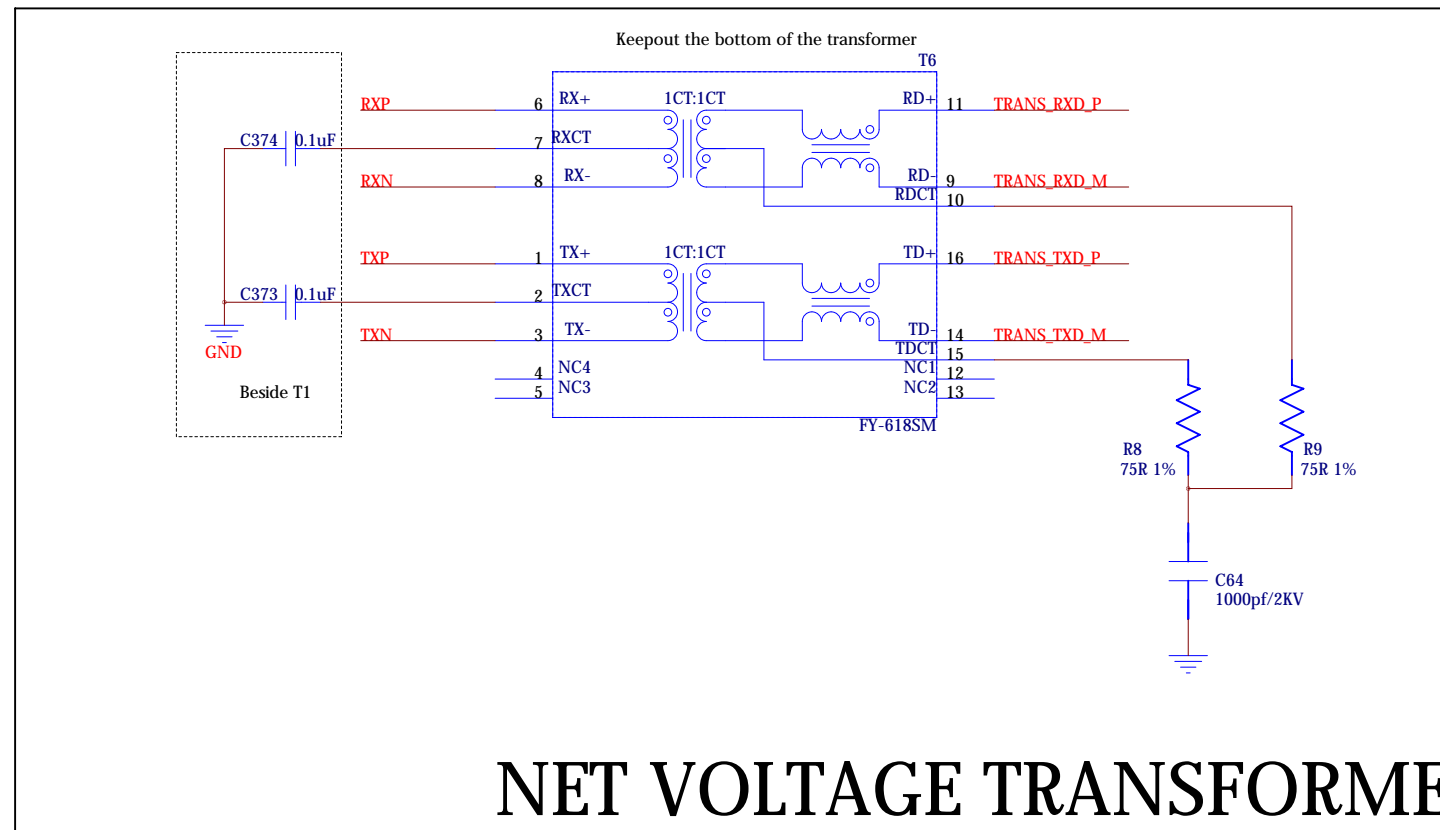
Keepout the bottom of the transformer

T6

C374 0.1uF

C373 0.1uF

GND

Beside T1

RXP 6 RX+
7 RXCT
RXN 8 RX-
TXP 1 TX+
2 TXCT
TXN 3 TX-
4 NC4
5 NC3

1CT:1CT
1CT:1CT

RD+ 11 TRANS_RXD_P
RD- 9 TRANS_RXD_M
RDCT 10
TD+ 16 TRANS_TXD_P
TD- 14 TRANS_TXD_M
TDCT 15
NC1 12
NC2 13

FY-618SM

R8
75R 1%

R9
75R 1%

C64
1000pf/2KV

NET VOLTAGE TRANSFORME